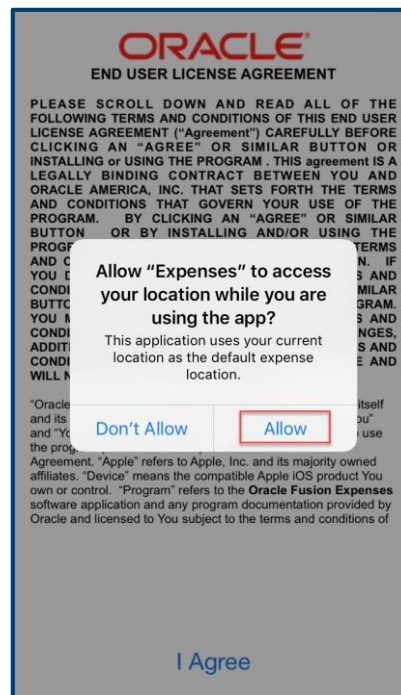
ORACLE
END USER LICENSE AGREEMENT

PLEASE SCROLL DOWN AND READ ALL OF THE FOLLOWING TERMS AND CONDITIONS OF THIS END USER LICENSE AGREEMENT ("Agreement") CAREFULLY BEFORE CLICKING AN "AGREE" OR SIMILAR BUTTON OR INSTALLING or USING THE PROGRAM . THIS agreement IS A LEGALLY BINDING CONTRACT BETWEEN YOU AND ORACLE AMERICA, INC. THAT SETS FORTH THE TERMS AND CONDITIONS THAT GOVERN YOUR USE OF THE PROGRAM. BY CLICKING AN "AGREE" OR SIMILAR BUTTON OR BY INSTALLING AND/OR USING THE PROG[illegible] TERMS AND C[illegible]N. IF YOU D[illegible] S AND CONDI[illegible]MILAR BUTTO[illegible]GRAM. YOU M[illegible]S AND CONDI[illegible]NGES, ADDITI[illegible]S AND CONDI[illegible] E AND WILL N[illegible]

"Oracle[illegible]itself and its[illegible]ou" and "Yo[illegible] use the prog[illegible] Agreement. "Apple" refers to Apple, Inc. and its majority owned affiliates. "Device" means the compatible Apple iOS product You own or control. "Program" refers to the Oracle Fusion Expenses software application and any program documentation provided by Oracle and licensed to You subject to the terms and conditions of

Allow "Expenses" to access your location while you are using the app?
This application uses your current location as the default expense location.
Don't Allow
Allow

I Agree